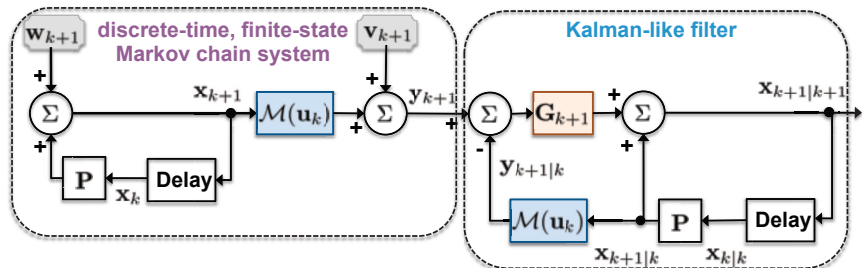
$\mathbf{w}_{k+1}$

discrete-time, finite-state Markov chain system

$\mathbf{v}_{k+1}$

Kalman-like filter

+

$\Sigma$

$\mathbf{x}_{k+1}$

$\mathcal{M}(\mathbf{u}_k)$

+

$\Sigma$

$\mathbf{y}_{k+1}$

+

+

$\Sigma$

$\mathbf{G}_{k+1}$

+

$\Sigma$

$\mathbf{x}_{k+1|k+1}$

+

$\mathbf{P}$

$\mathbf{x}_k$

Delay

-

$\mathbf{y}_{k+1|k}$

+

$\mathcal{M}(\mathbf{u}_k)$

$\mathbf{P}$

Delay

$\mathbf{x}_{k+1|k}$

$\mathbf{x}_{k|k}$